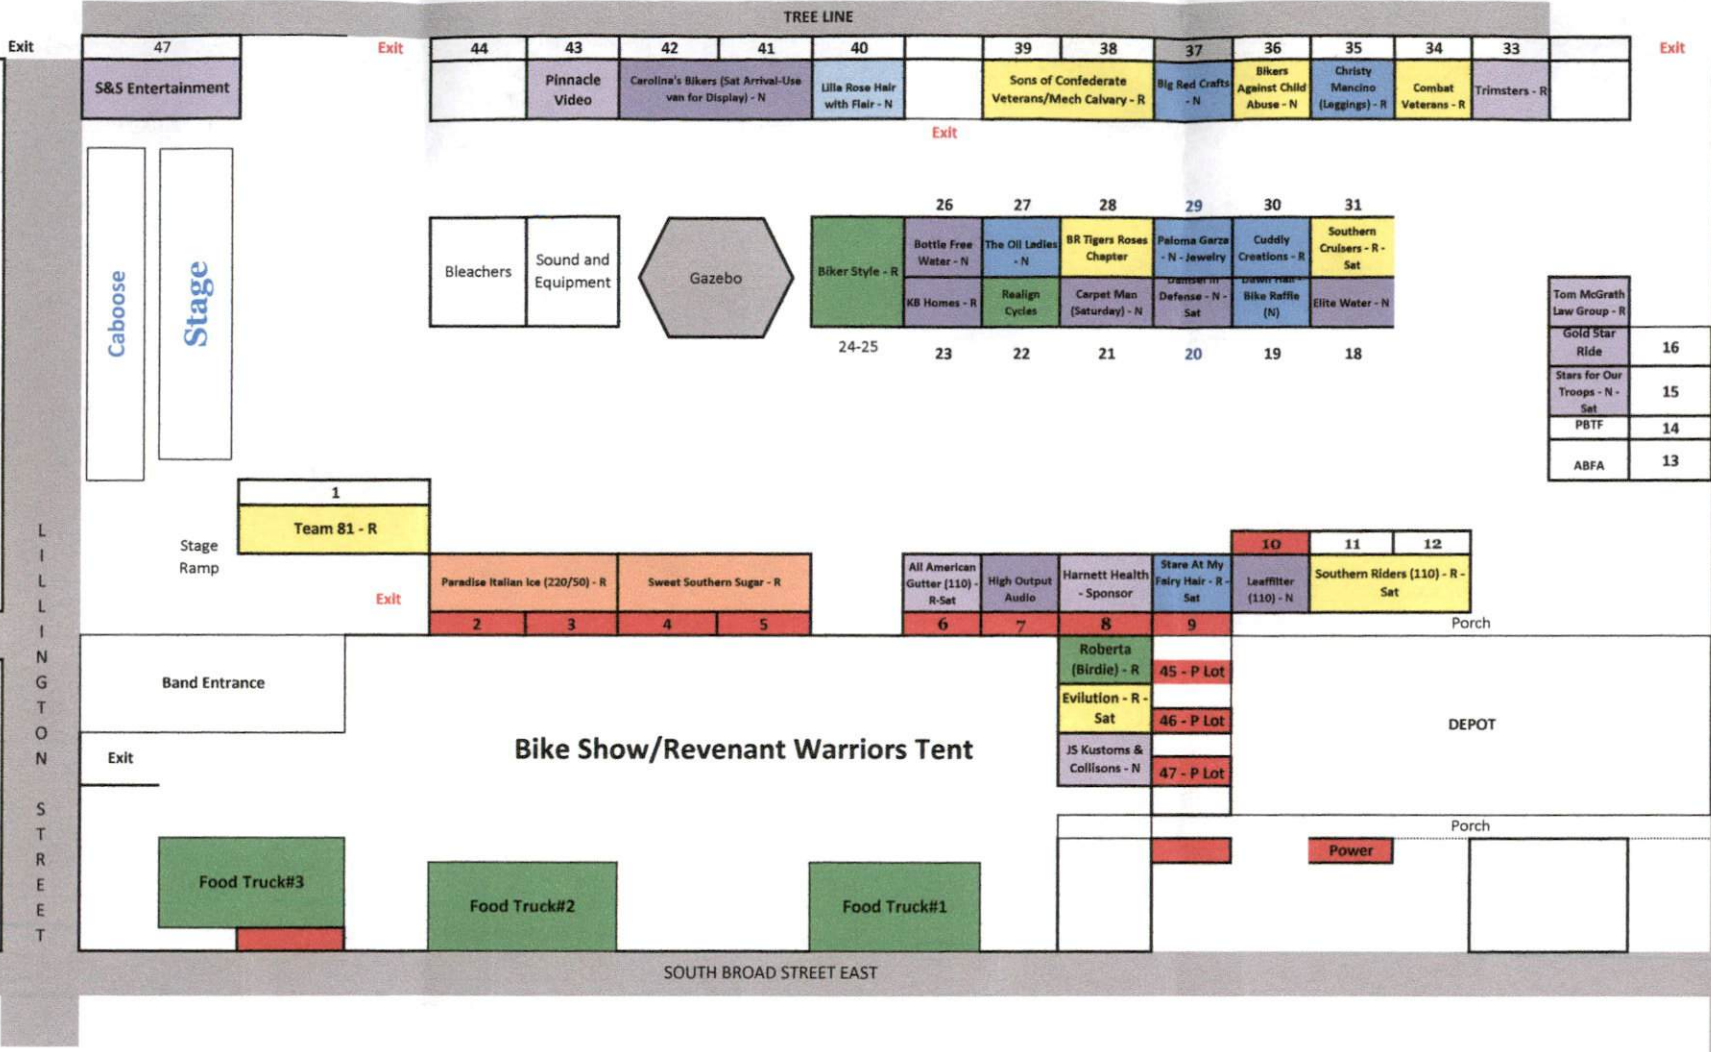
TREE LINE

Exit

47

S&S Entertainment

Exit

44

43

Pinnacle Video

42

41

Carolina's Bikers (Sat Arrival-Use van for Display) - N

40

Lilla Rose Hair with Flair - N

39

38

Sons of Confederate Veterans/Mech Calvary - R

37

Big Red Crafts - N

36

Bikers Against Child Abuse - N

35

Christy Mancino (Leggings) - R

34

Combat Veterans - R

33

Trimsters - R

Exit

Exit

Caboose

Stage

Bleachers

Sound and Equipment

Gazebo

Biker Style - R

26

Bottle Free Water - N

27

The Oil Ladies - N

28

BR Tigers Roses Chapter

29

Paloma Garza - N - Jewelry

30

Cuddly Creations - R

31

Southern Cruisers - R - Sat

KB Homes - R

Realign Cycles

Carpet Man (Saturday) - N

Damsel in Defense - N - Sat

Dawn Hair - Bike Raffle (N)

Elite Water - N

24-25

23

22

21

20

19

18

Tom McGrath Law Group - R

Gold Star Ride

16

Stars for Our Troops - N - Sat

15

PBTF

14

ABFA

13

1

Team 81 - R

Stage Ramp

Paradise Italian Ice (220/50) - R

Sweet Southern Sugar - R

Exit

2

3

4

5

All American Gutter (110) - R-Sat

6

High Output Audio

7

Harnett Health - Sponsor

8

Stare At My Fairy Hair - R - Sat

9

10

Leaffilter (110) - N

11

12

Southern Riders (110) - R - Sat

Porch

L I L L I N G T O N S T R E E T

Band Entrance

Exit

Bike Show/Revenant Warriors Tent

Roberta (Birdie) - R

45 - P Lot

Evilution - R - Sat

46 - P Lot

JS Kustoms & Collisons - N

47 - P Lot

DEPOT

Porch

Power

Food Truck#3

Food Truck#2

Food Truck#1

SOUTH BROAD STREET EAST